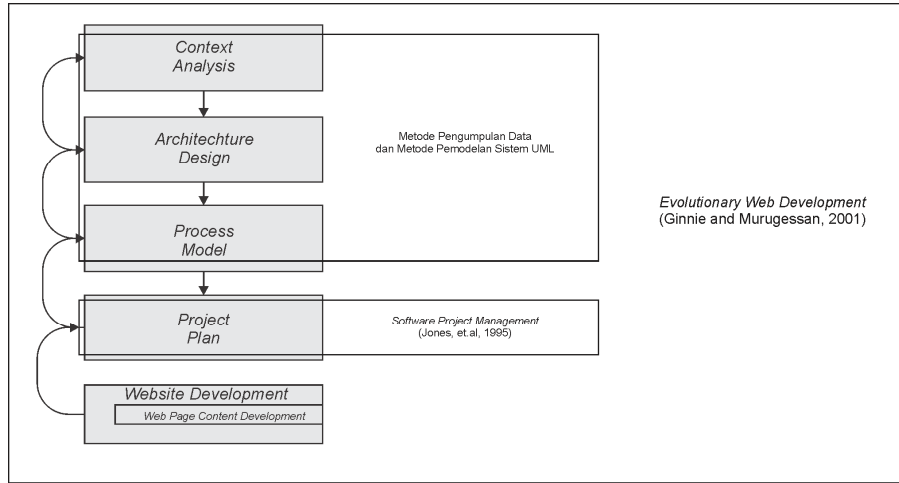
Context Analysis

Architechture Design

Process Model

Project Plan

Website Development

Web Page Content Development

Metode Pengumpulan Data dan Metode Pemodelan Sistem UML

Software Project Management (Jones, et.al, 1995)

Evolutionary Web Development (Ginnie and Murugessan, 2001)